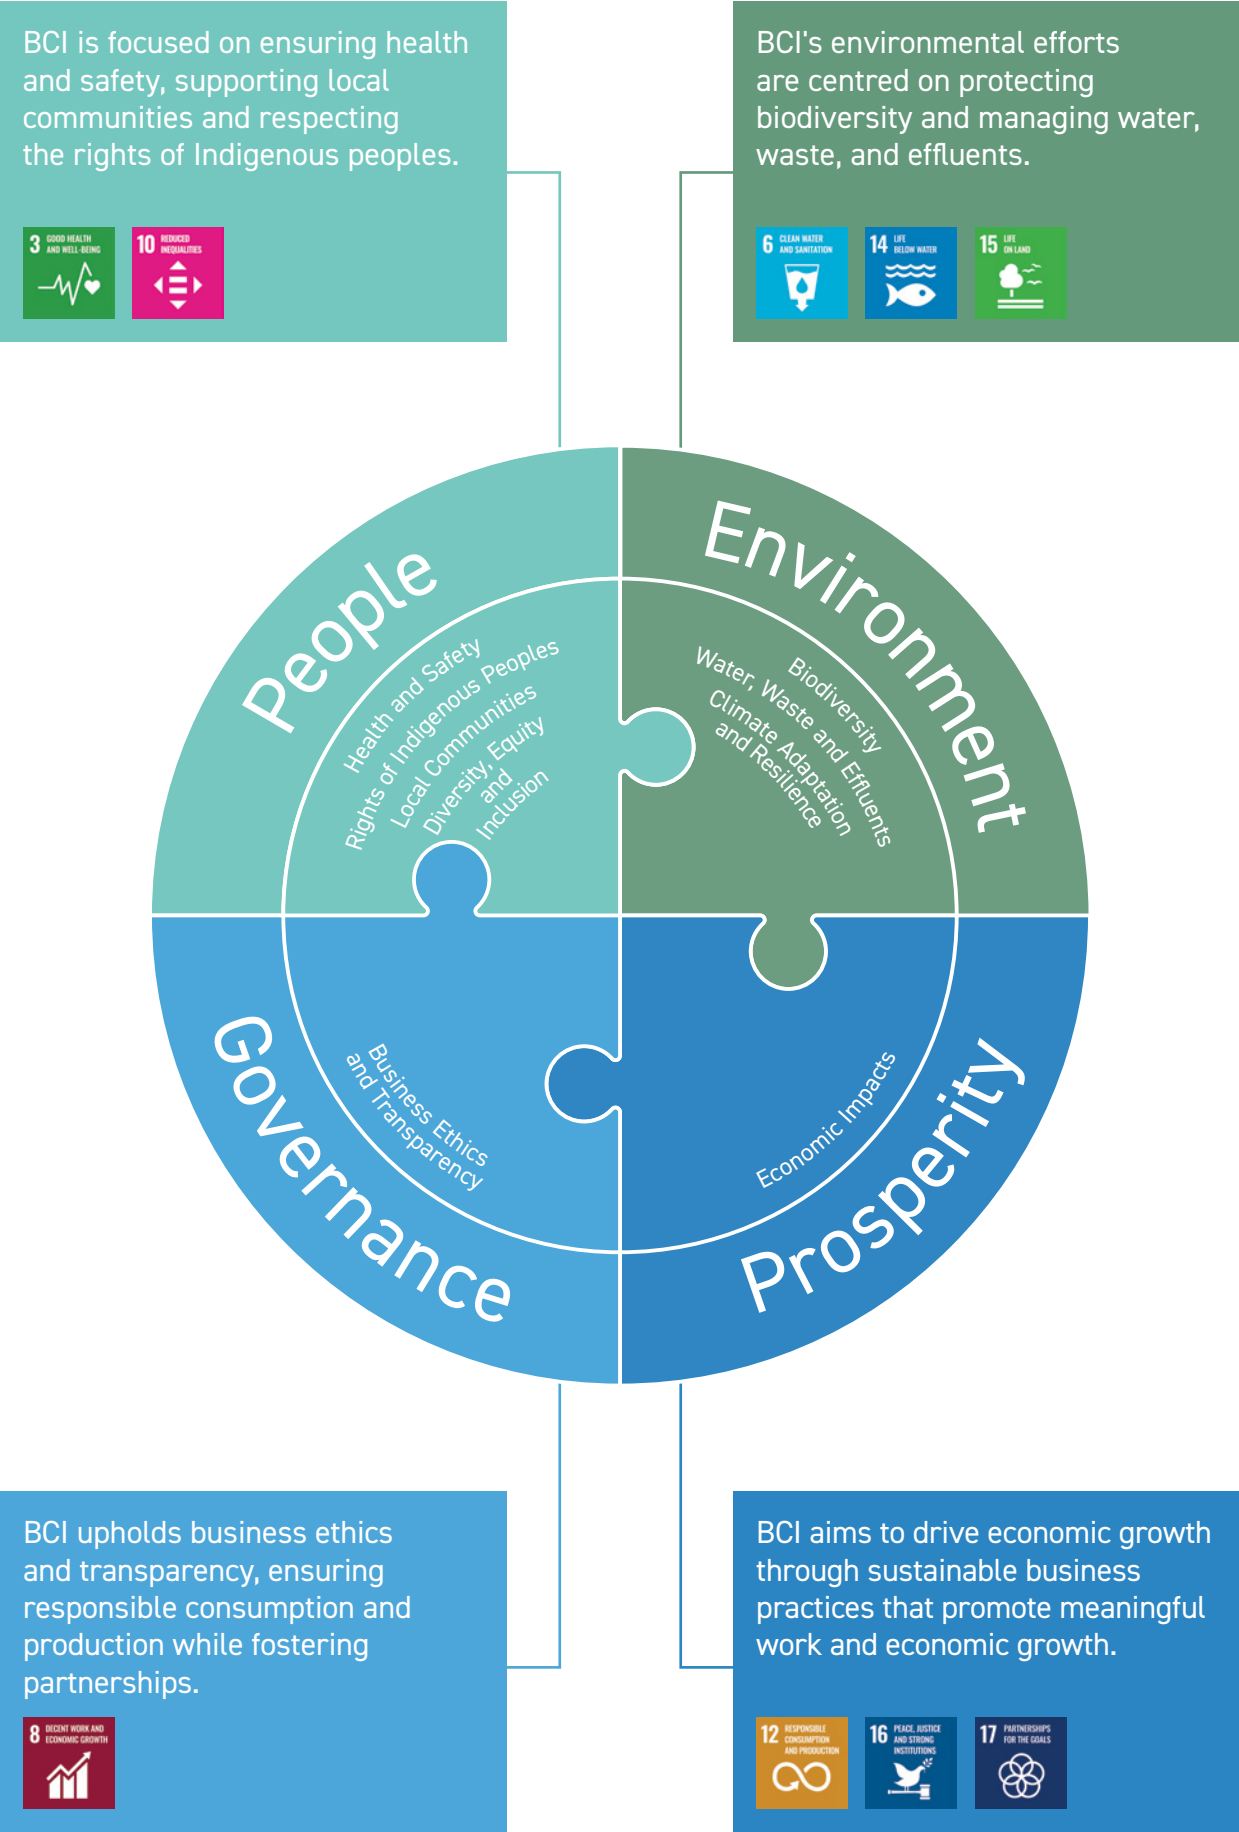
BCI is focused on ensuring health and safety, supporting local communities and respecting the rights of Indigenous peoples.

3 GOOD HEALTH AND WELL-BEING

10 REDUCED INEQUALITIES

BCI's environmental efforts are centred on protecting biodiversity and managing water, waste, and effluents.

6 CLEAN WATER AND SANITATION

14 LIFE BELOW WATER

15 LIFE ON LAND

People

Health and Safety
Rights of Indigenous Peoples
Local Communities
Diversity, Equity and Inclusion

Environment

Biodiversity
Water, Waste and Effluents
Climate Adaptation and Resilience

Governance

Business Ethics and Transparency

Prosperity

Economic Impacts

BCI upholds business ethics and transparency, ensuring responsible consumption and production while fostering partnerships.

8 DECENT WORK AND ECONOMIC GROWTH

BCI aims to drive economic growth through sustainable business practices that promote meaningful work and economic growth.

12 RESPONSIBLE CONSUMPTION AND PRODUCTION

16 PEACE, JUSTICE AND STRONG INSTITUTIONS

17 PARTNERSHIPS FOR THE GOALS